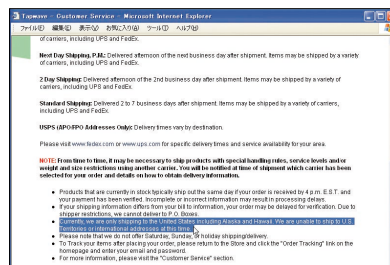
Tapwave - Customer Service - Microsoft Internet Explorer

ファイル(F) 編集(E) 表示(V) お気に入り(A) ツール(T) ヘルプ(H)

carriers, including UPS and FedEx.

Next Day Shipping, P.M.: Delivered afternoon of the next business day after shipment. Items may be shipped by a variety of carriers, including UPS and FedEx.

2 Day Shipping: Delivered afternoon of the 2nd business day after shipment. Items may be shipped by a variety of carriers, including UPS and FedEx.

Standard Shipping: Delivered 2 to 7 business days after shipment. Items may be shipped by a variety of carriers, including UPS and FedEx.

USPS (APO/FPO Addresses Only): Delivery times vary by destination.

Please visit www.fedex.com or www.ups.com for specific delivery times and service availability for your area.

NOTE: From time to time, it may be necessary to ship products with special handling rules, service levels and/or weight and size restrictions using another carrier. You will be notified at time of shipment which carrier has been selected for your order and details on how to obtain delivery information.

- Products that are currently in stock typically ship out the same day if your order is received by 4 p.m. E.S.T. and your payment has been verified. Incomplete or incorrect information may result in processing delays.
- If your shipping information differs from your bill to information, your order may be delayed for verification. Due to shipper restrictions, we cannot deliver to P.O. Boxes.
- Currently, we are only shipping to the United States including Alaska and Hawaii. We are unable to ship to U.S. Territories or international addresses at this time.
- Please note that we do not offer Saturday, Sunday, or holiday shipping/delivery.
- To track your items after placing your order, please return to the Store and click the "Order Tracking" link on the homepage and enter your email and password.
- For more information, please visit the "Customer Service" section.